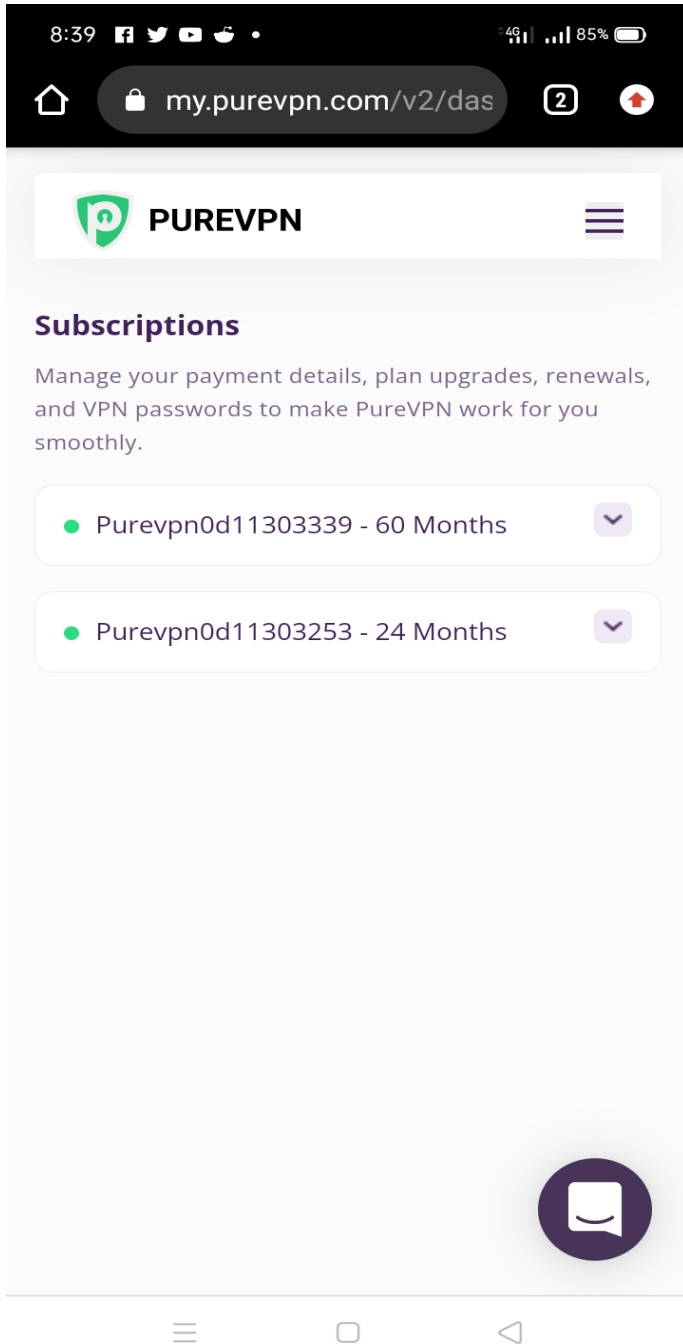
8:39

4G 85%

my.purevpn.com/v2/das

2

PUREVPN

Subscriptions

Manage your payment details, plan upgrades, renewals, and VPN passwords to make PureVPN work for you smoothly.

Purevpn0d11303339 - 60 Months

Purevpn0d11303253 - 24 Months